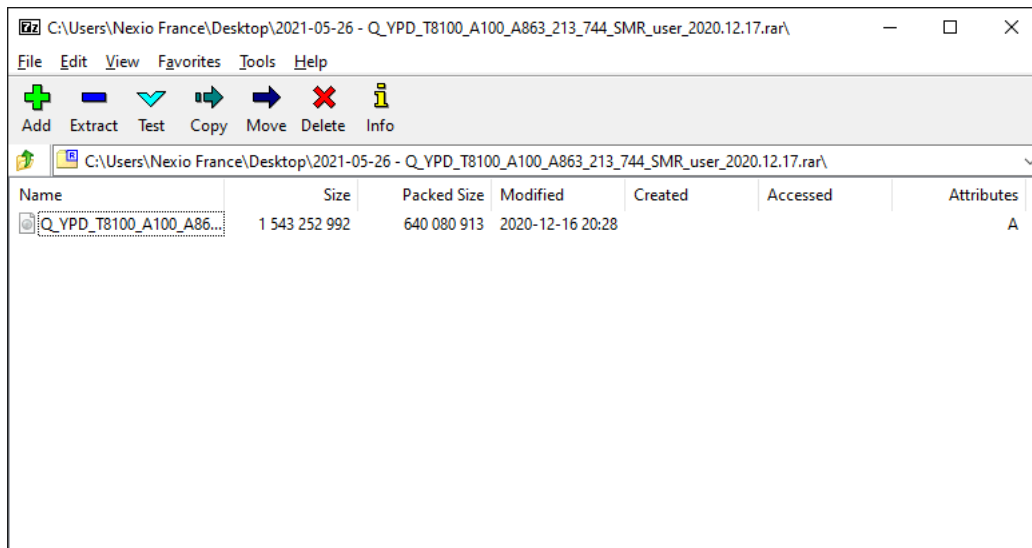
7z C:\Users\Nexio France\Desktop\2021-05-26 - Q_YPD_T8100_A100_A863_213_744_SMR_user_2020.12.17.rar\

File Edit View Favorites Tools Help

Add Extract Test Copy Move Delete Info

C:\Users\Nexio France\Desktop\2021-05-26 - Q_YPD_T8100_A100_A863_213_744_SMR_user_2020.12.17.rar\

| Name | Size | Packed Size | Modified | Created | Accessed | Attributes |
|---|---|---|---|---|---|---|
| Q_YPD_T8100_A100_A86... | 1 543 252 992 | 640 080 913 | 2020-12-16 20:28 | | | A |